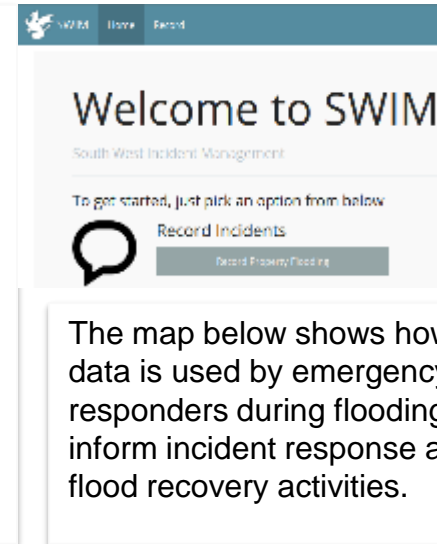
SWIM Home Record

Welcome to SWIM

South West Incident Management

To get started, just pick an option from below

Record Incidents

Record Property Flooding

The map below shows how data is used by emergency responders during flooding inform incident response a flood recovery activities.